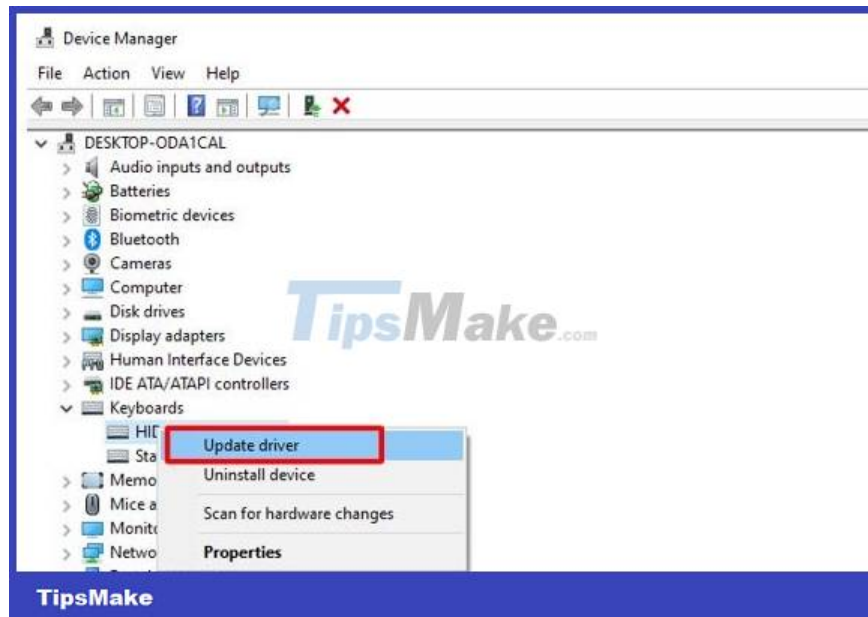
Device Manager

File Action View Help

DESKTOP-ODA1CAL
Audio inputs and outputs
Batteries
Biometric devices
Bluetooth
Cameras
Computer
Disk drives
Display adapters
Human Interface Devices
IDE ATA/ATAPI controllers
Keyboards
HID
Sta
Memo
Mice a
Monit
Netwo

Update driver
Uninstall device
Scan for hardware changes
Properties

TipsMake.com

TipsMake